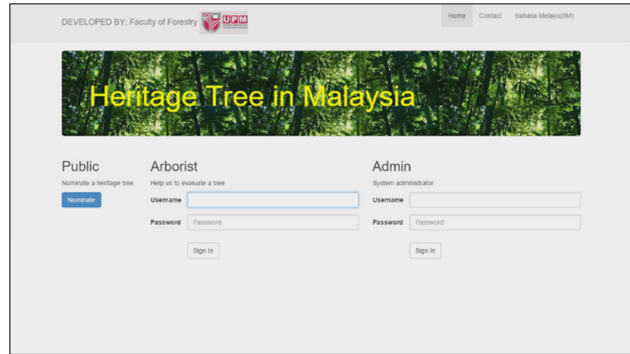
DEVELOPED BY: Faculty of Forestry UPM

Home Contact Bahasa Melayu(BM)

Heritage Tree in Malaysia

Public
Nominate a heritage tree.
Nominate

Arborist
Help us to evaluate a tree.
Username
Password Password
Sign In

Admin
System administrator
Username
Password Password
Sign In